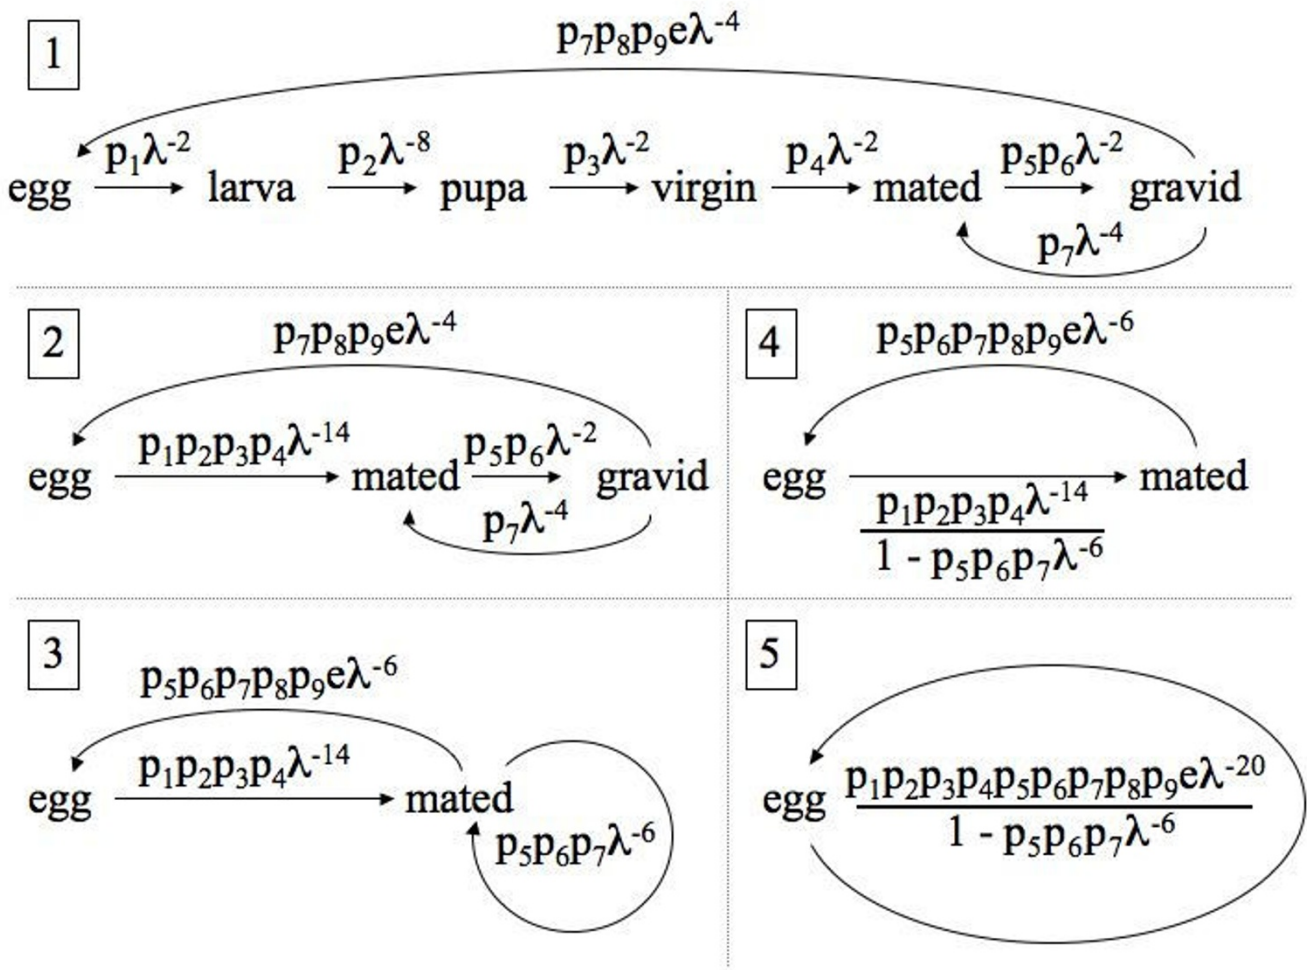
1

$p_7p_8p_9e\lambda^{-4}$

egg $p_1\lambda^{-2}$ larva $p_2\lambda^{-8}$ pupa $p_3\lambda^{-2}$ virgin $p_4\lambda^{-2}$ mated $p_5p_6\lambda^{-2}$ gravid

$p_7\lambda^{-4}$

2

$p_7p_8p_9e\lambda^{-4}$

egg $p_1p_2p_3p_4\lambda^{-14}$ mated $p_5p_6\lambda^{-2}$ gravid

$p_7\lambda^{-4}$

4

$p_5p_6p_7p_8p_9e\lambda^{-6}$

egg mated

$\frac{p_1p_2p_3p_4\lambda^{-14}}{1 - p_5p_6p_7\lambda^{-6}}$

3

$p_5p_6p_7p_8p_9e\lambda^{-6}$

egg $p_1p_2p_3p_4\lambda^{-14}$ mated

$p_5p_6p_7\lambda^{-6}$

5

egg $\frac{p_1p_2p_3p_4p_5p_6p_7p_8p_9e\lambda^{-20}}{1 - p_5p_6p_7\lambda^{-6}}$